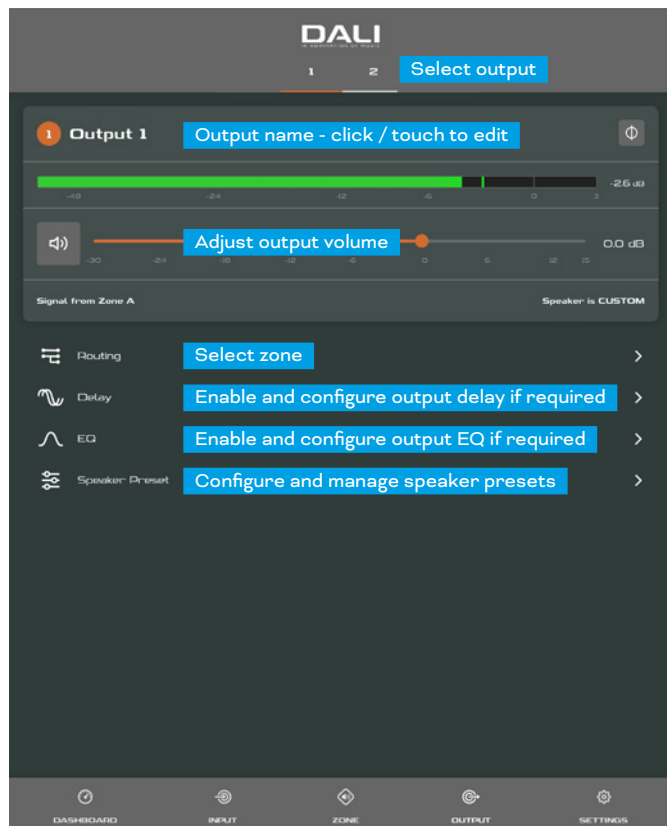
DALI
IN ADMIRATION OF MUSIC

1 2 Select output

1 Output 1 Output name - click / touch to edit

-2.6 dB
-48 -24 -12 -6 0 3

Adjust output volume 0.0 dB
-30 -24 -18 -12 -6 0 6 12 15

Signal from Zone A Speaker is CUSTOM

Routing Select zone

Delay Enable and configure output delay if required

EQ Enable and configure output EQ if required

Speaker Preset Configure and manage speaker presets

DASHBOARD INPUT ZONE OUTPUT SETTINGS